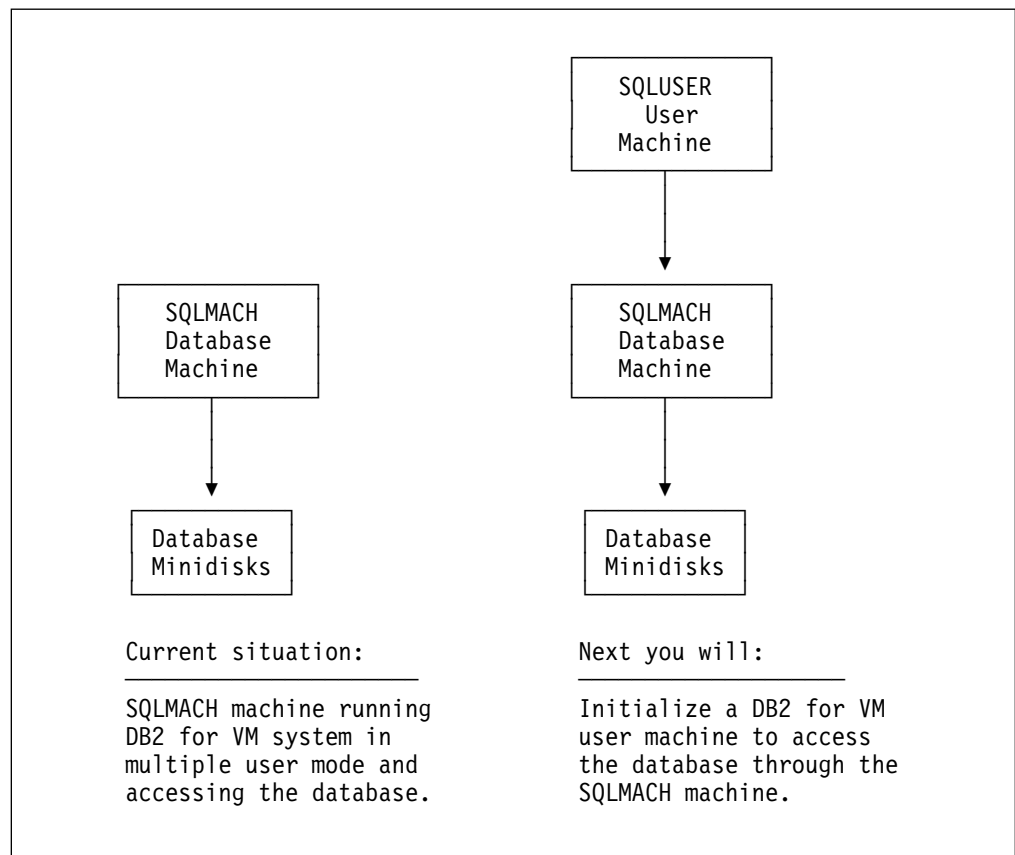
SQLUSER
User
Machine

SQLMACH
Database
Machine

SQLMACH
Database
Machine

Database
Minidisks

Database
Minidisks

Current situation:

SQLMACH machine running DB2 for VM system in multiple user mode and accessing the database.

Next you will:

Initialize a DB2 for VM user machine to access the database through the SQLMACH machine.